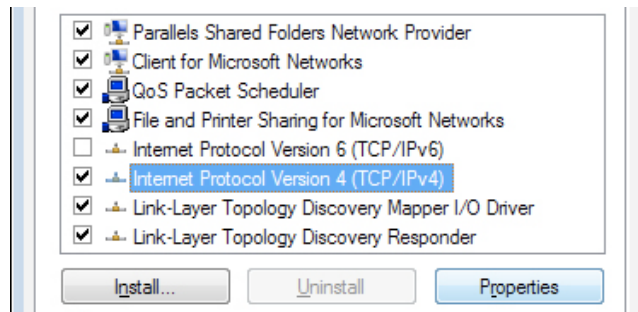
Parallels Shared Folders Network Provider
Client for Microsoft Networks
QoS Packet Scheduler
File and Printer Sharing for Microsoft Networks
Internet Protocol Version 6 (TCP/IPv6)
Internet Protocol Version 4 (TCP/IPv4)
Link-Layer Topology Discovery Mapper I/O Driver
Link-Layer Topology Discovery Responder

Install...
Uninstall
Properties